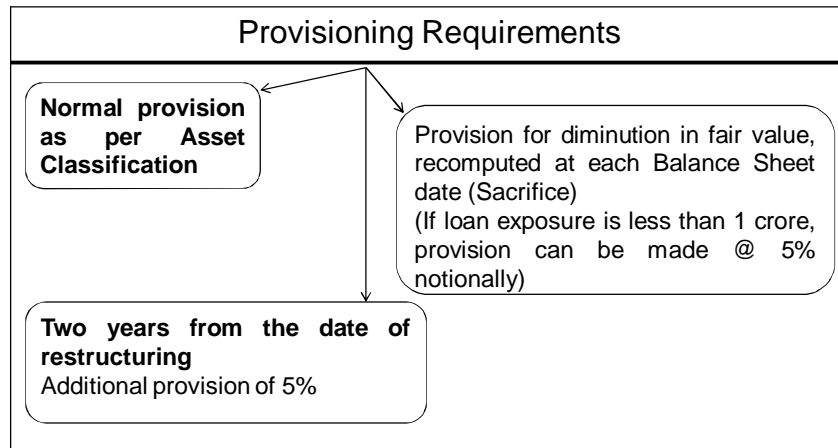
Provisioning Requirements

**Normal provision as per Asset Classification**

Provision for diminution in fair value, recomputed at each Balance Sheet date (Sacrifice)
(If loan exposure is less than 1 crore, provision can be made @ 5% notionally)

**Two years from the date of restructuring**
Additional provision of 5%